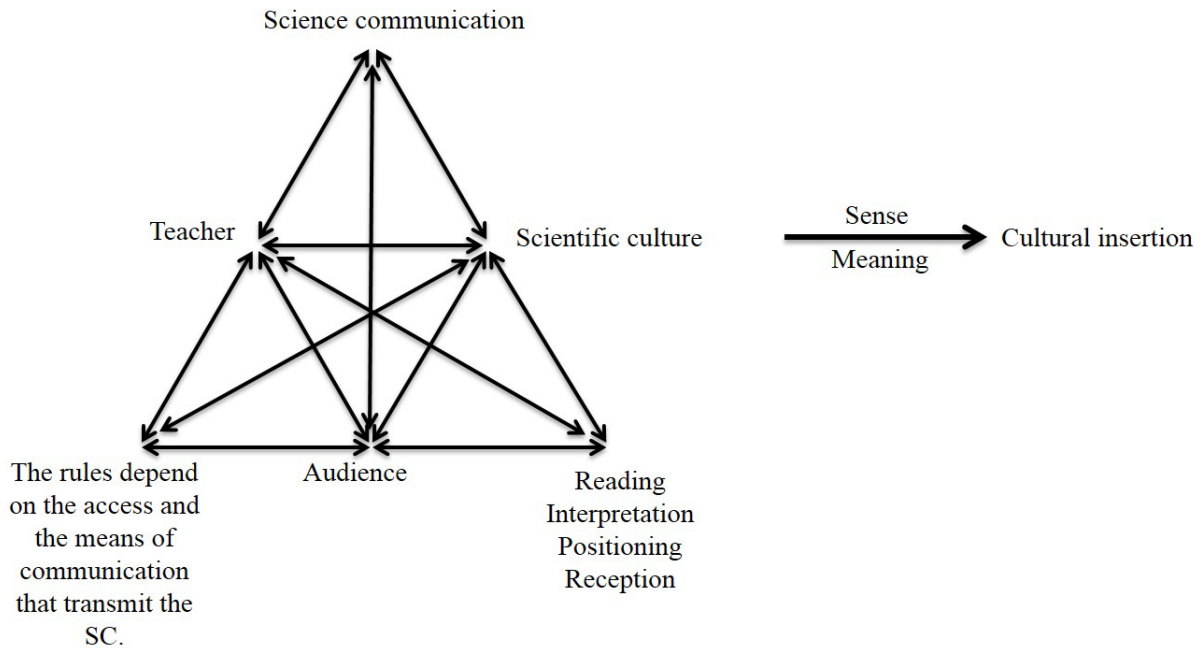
Science communication

Teacher

Scientific culture

Sense

Meaning

Cultural insertion

The rules depend on the access and the means of communication that transmit the SC.

Audience

Reading
Interpretation
Positioning
Reception